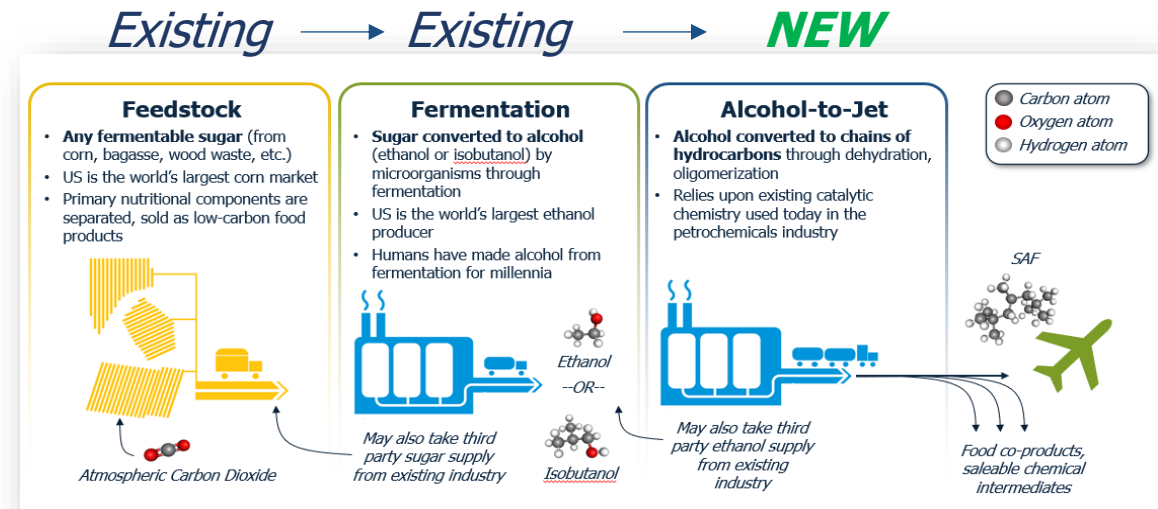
Existing → Existing → NEW

Feedstock
• Any fermentable sugar (from corn, bagasse, wood waste, etc.)
• US is the world's largest corn market
• Primary nutritional components are separated, sold as low-carbon food products

Fermentation
• Sugar converted to alcohol (ethanol or isobutanol) by microorganisms through fermentation
• US is the world's largest ethanol producer
• Humans have made alcohol from fermentation for millennia

Alcohol-to-Jet
• Alcohol converted to chains of hydrocarbons through dehydration, oligomerization
• Relies upon existing catalytic chemistry used today in the petrochemicals industry

Carbon atom
Oxygen atom
Hydrogen atom

SAF

Ethanol
--OR--
Isobutanol

Atmospheric Carbon Dioxide

May also take third party sugar supply from existing industry

May also take third party ethanol supply from existing industry

Food co-products, saleable chemical intermediates